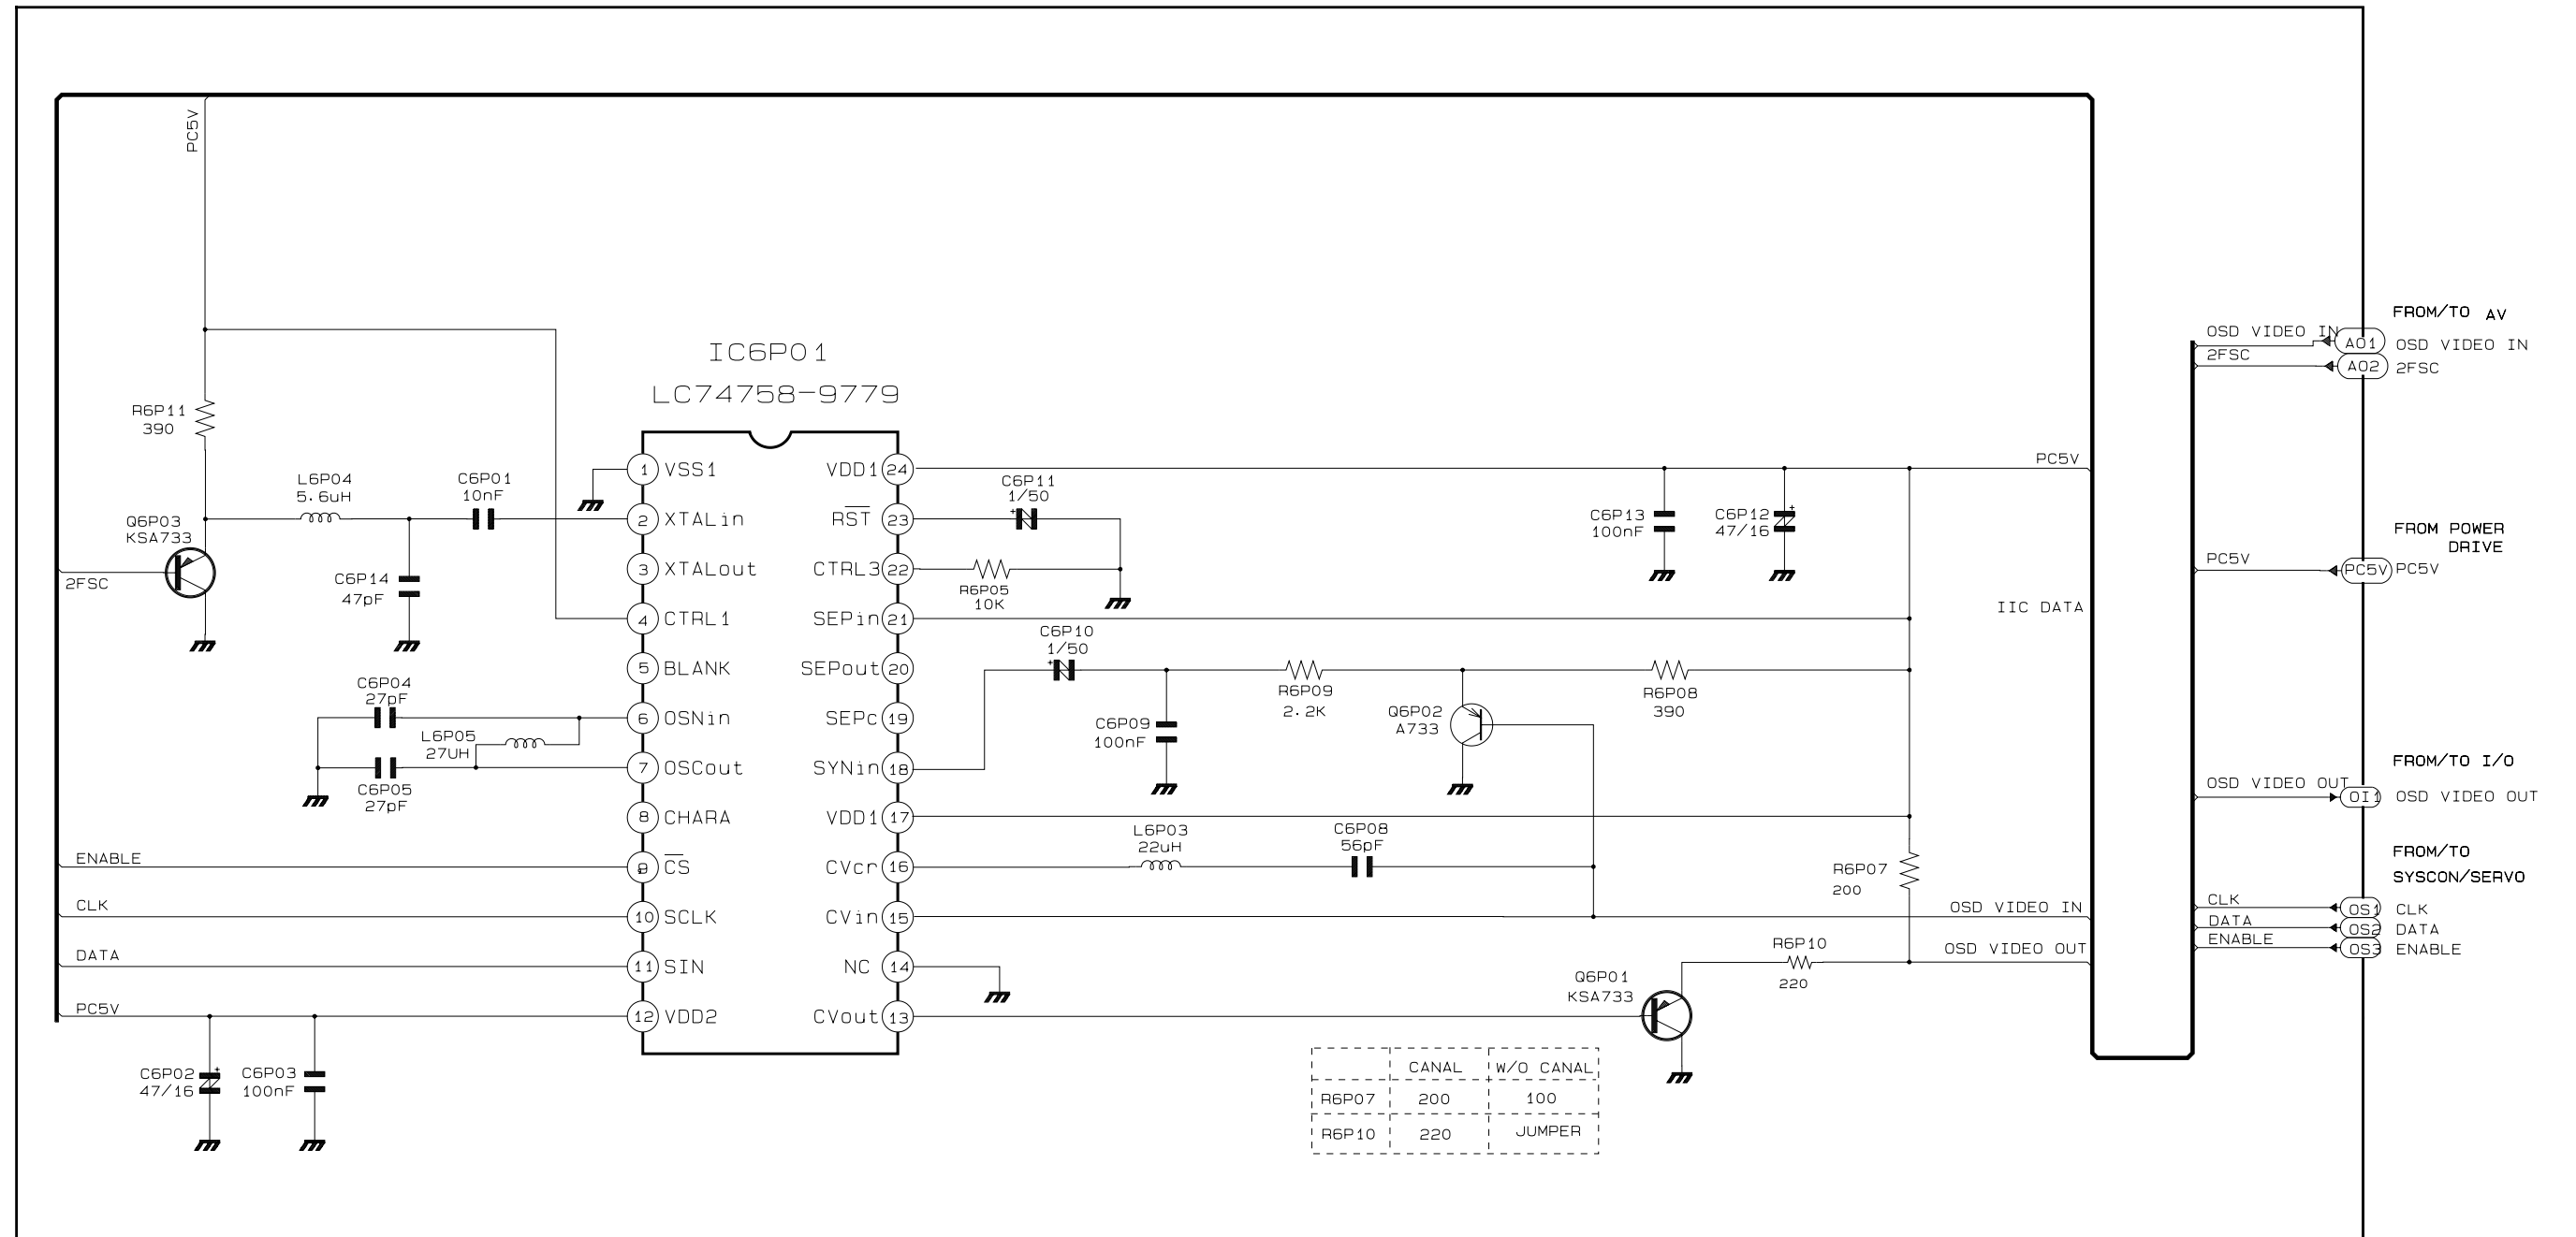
PC5V

IC6P01
LC74758-9779

R6P11
390

L6P04
5.6uH

C6P01
10nF

Q6P03
KSA733

2FSC

C6P14
47pF

1 VSS1
2 XTALin
3 XTALout
4 CTRL1
5 BLANK
6 OSNin
7 OSCout
8 CHARA
9 $\overline{CS}$
10 SCLK
11 SIN
12 VDD2

VDD1 24
$\overline{RST}$ 23
CTRL3 22
SEPin 21
SEPout 20
SEPc 19
SYNin 18
VDD1 17
CVcr 16
CVin 15
NC 14
CVout 13

C6P04
27pF

L6P05
27UH

C6P05
27pF

ENABLE
CLK
DATA
PC5V

C6P02
47/16

C6P03
100nF

C6P11
1/50

R6P05
10K

C6P10
1/50

C6P09
100nF

R6P09
2.2K

Q6P02
A733

R6P08
390

L6P03
22uH

C6P08
56pF

C6P13
100nF

C6P12
47/16

PC5V

IIC DATA

R6P07
200

OSD VIDEO IN
OSD VIDEO OUT

R6P10
220

Q6P01
KSA733

| | CANAL | W/O CANAL |
|---|---|---|
| R6P07 | 200 | 100 |
| R6P10 | 220 | JUMPER |

OSD VIDEO IN
2FSC
A01 OSD VIDEO IN
A02 2FSC
FROM/TO AV

FROM POWER DRIVE
PC5V
PC5V PC5V

FROM/TO I/O
OSD VIDEO OUT
OI1 OSD VIDEO OUT

FROM/TO
SYSCON/SERVO
CLK
DATA
ENABLE
OS1 CLK
OS2 DATA
OS3 ENABLE